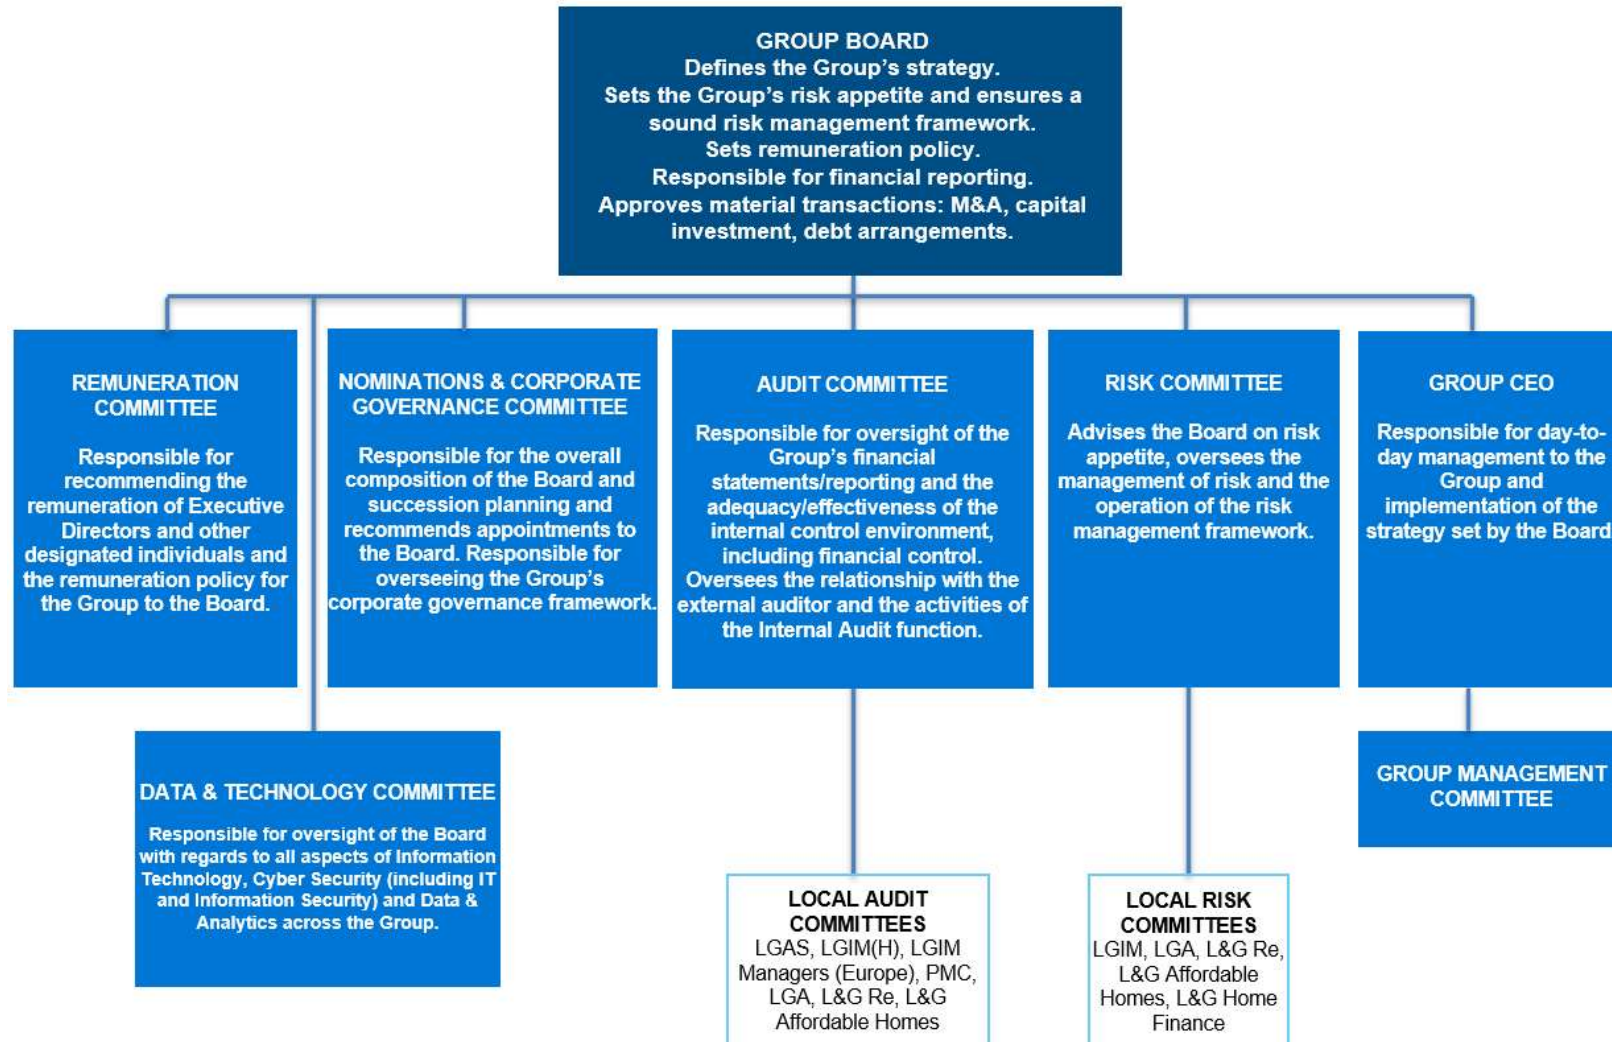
GROUP BOARD
Defines the Group's strategy.
Sets the Group's risk appetite and ensures a sound risk management framework.
Sets remuneration policy.
Responsible for financial reporting.
Approves material transactions: M&A, capital investment, debt arrangements.

REMUNERATION COMMITTEE

Responsible for recommending the remuneration of Executive Directors and other designated individuals and the remuneration policy for the Group to the Board.

NOMINATIONS & CORPORATE GOVERNANCE COMMITTEE

Responsible for the overall composition of the Board and succession planning and recommends appointments to the Board. Responsible for overseeing the Group's corporate governance framework.

AUDIT COMMITTEE

Responsible for oversight of the Group's financial statements/reporting and the adequacy/effectiveness of the internal control environment, including financial control. Oversees the relationship with the external auditor and the activities of the Internal Audit function.

RISK COMMITTEE

Advises the Board on risk appetite, oversees the management of risk and the operation of the risk management framework.

GROUP CEO

Responsible for day-to-day management to the Group and implementation of the strategy set by the Board

DATA & TECHNOLOGY COMMITTEE

Responsible for oversight of the Board with regards to all aspects of Information Technology, Cyber Security (including IT and Information Security) and Data & Analytics across the Group.

GROUP MANAGEMENT COMMITTEE

LOCAL AUDIT COMMITTEES
LGAS, LGIM(H), LGIM Managers (Europe), PMC, LGA, L&G Re, L&G Affordable Homes

LOCAL RISK COMMITTEES
LGIM, LGA, L&G Re, L&G Affordable Homes, L&G Home Finance